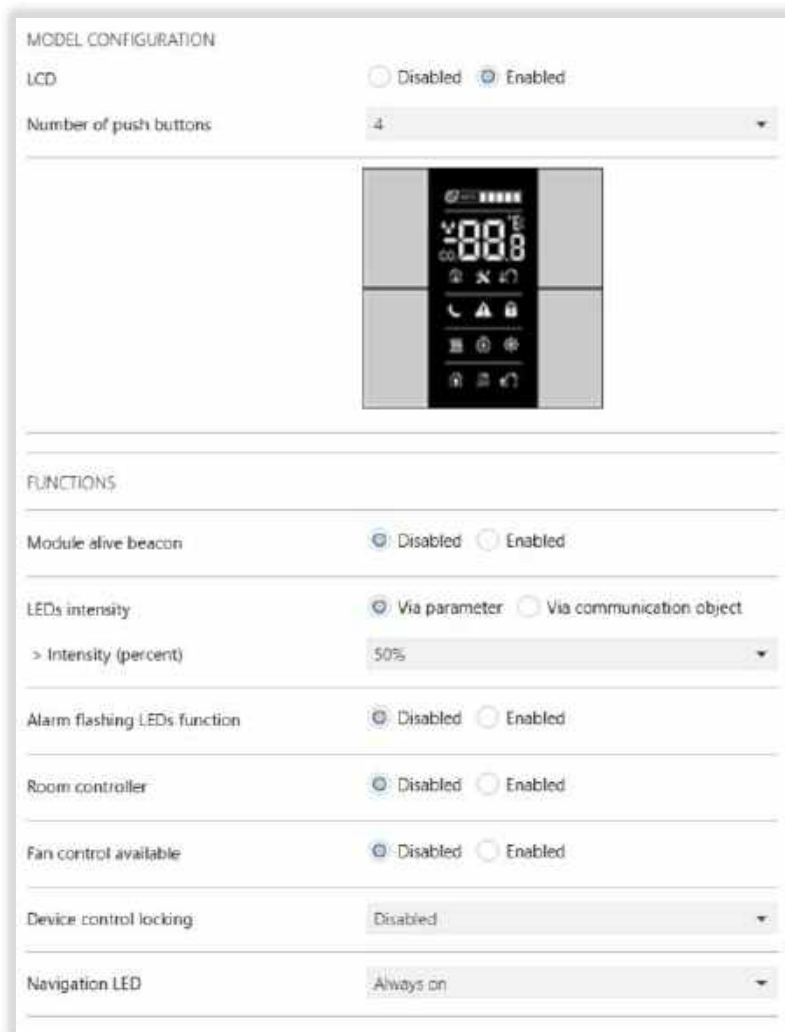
MODEL CONFIGURATION

LCD Disabled Enabled

Number of push buttons 4

-88.8

FUNCTIONS

Module alive beacon Disabled Enabled

LEDs intensity Via parameter Via communication object

> Intensity (percent) 50%

Alarm flashing LEDs function Disabled Enabled

Room controller Disabled Enabled

Fan control available Disabled Enabled

Device control locking Disabled

Navigation LED Always on